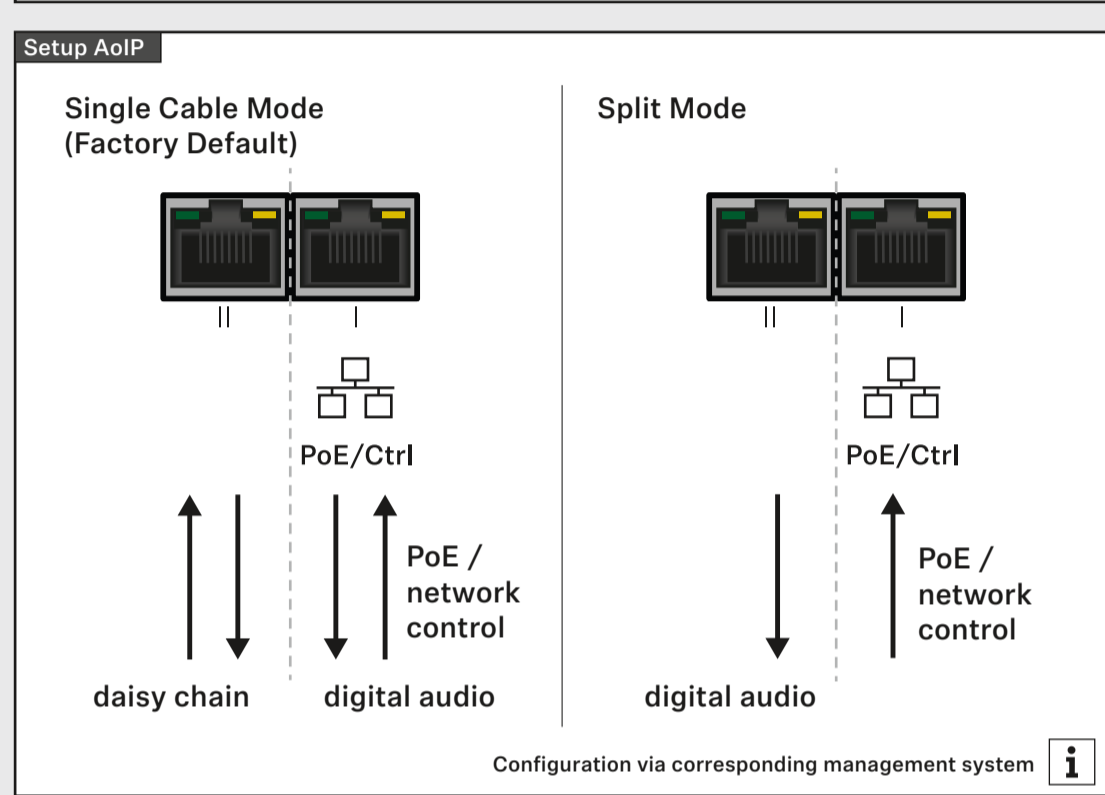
Setup AoIP

Single Cable Mode
(Factory Default)

II I

PoE/Ctrl

PoE / network control

daisy chain digital audio

Split Mode

II I

PoE/Ctrl

PoE / network control

digital audio

Configuration via corresponding management system i